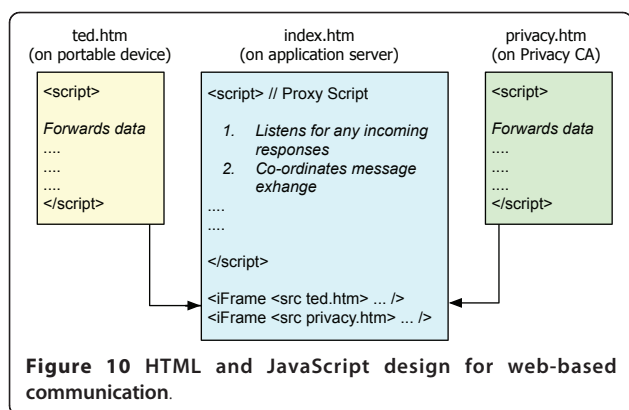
ted.htm
(on portable device)

<script>

Forwards data
....
....
....
</script>

index.htm
(on application server)

<script> // Proxy Script

1. Listens for any incoming responses
2. Co-ordinates message exhange

....
....

</script>

<iFrame <src ted.htm> ... />
<iFrame <src privacy.htm> ... />

privacy.htm
(on Privacy CA)

<script>

Forwards data
....
....
....
</script>

**Figure 10 HTML and JavaScript design for web-based communication**.